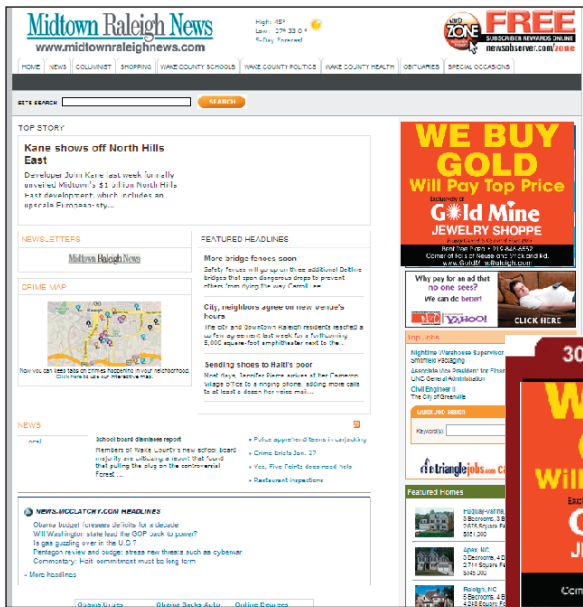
Midtown Raleigh News
www.midtownraleighnews.com

High: 45°
Low: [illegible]
5-Day Forecast

ZONE FREE
SUBSCRIBER REWARDS ONLINE
newsobserver.com/zone

HOME | NEWS | COLUMNIST | SHOPPING | WAKE COUNTY SCHOOLS | WAKE COUNTY POLITICS | WAKE COUNTY HEALTH | OBITUARIES | SPECIAL OCCASIONS

SITE SEARCH
SEARCH

TOP STORY

Kane shows off North Hills East

Developer John Kane last week formally unveiled Midtown's $1 billion North Hills East development, which includes an upscale European-sty...

NEWSLETTERS
Midtown Raleigh News

CRIME MAP
Now you can keep tabs on crimes happening in your neighborhood. Click here to use our interactive map.

FEATURED HEADLINES

More bridge fences soon
Safety fences will go up on three additional Beltline bridges that span dangerous drops to prevent others from dying the way Carroll Lee...

City, neighbors agree on new venue's hours
The city and Downtown Raleigh residents reached a curfew agreement last week for a forthcoming 5,000 square-foot amphitheater next to the...

Sending shoes to Haiti's poor
Next days, Jennifer Pierre arrives at her Cameron Village office to a ringing phone, adding more calls to at least a dozen for voice mail...

NEWS

School board dismisses report
Members of Wake County's new school board majority are diffusing a report that found that pulling the plug on the controversial Forest...

» Police apprehend teens in carjacking
» Crime briefs Jan. 27
» Yes, Five Points does need help
» Restaurant inspections

NEWS.MCCLATCHY.COM HEADLINES
Obama budget forecasts deficits for a decade
Will Washington state lead the GOP back to power?
Is gas guzzling over in the U.S.?
Pentagon review and budget stress new threats such as cyberwar
Commentary: Haiti commitment must be long term
» More headlines

WE BUY GOLD
Will Pay Top Price
Exclusively at
Gold Mine
JEWELRY SHOPPE

Why pay for an ad that no one sees?
We can do better!
YAHOO!
CLICK HERE

Top Jobs
Nightline Warehouse Supervisor
Smithfield Packaging
Associate Vice President for Finance
UNC General Administration
Civil Engineer II
The City of Greenville

Keyword(s)
triangle jobs.com

Featured Homes
Fuquay-Varina
3 Bedrooms, 3 B
2,676 Square Fe
$351,900
Apex, NC
5 Bedrooms, 4 B
$645,000
Raleigh, NC
3 Bedrooms, 3 B
4,248 Square Fe